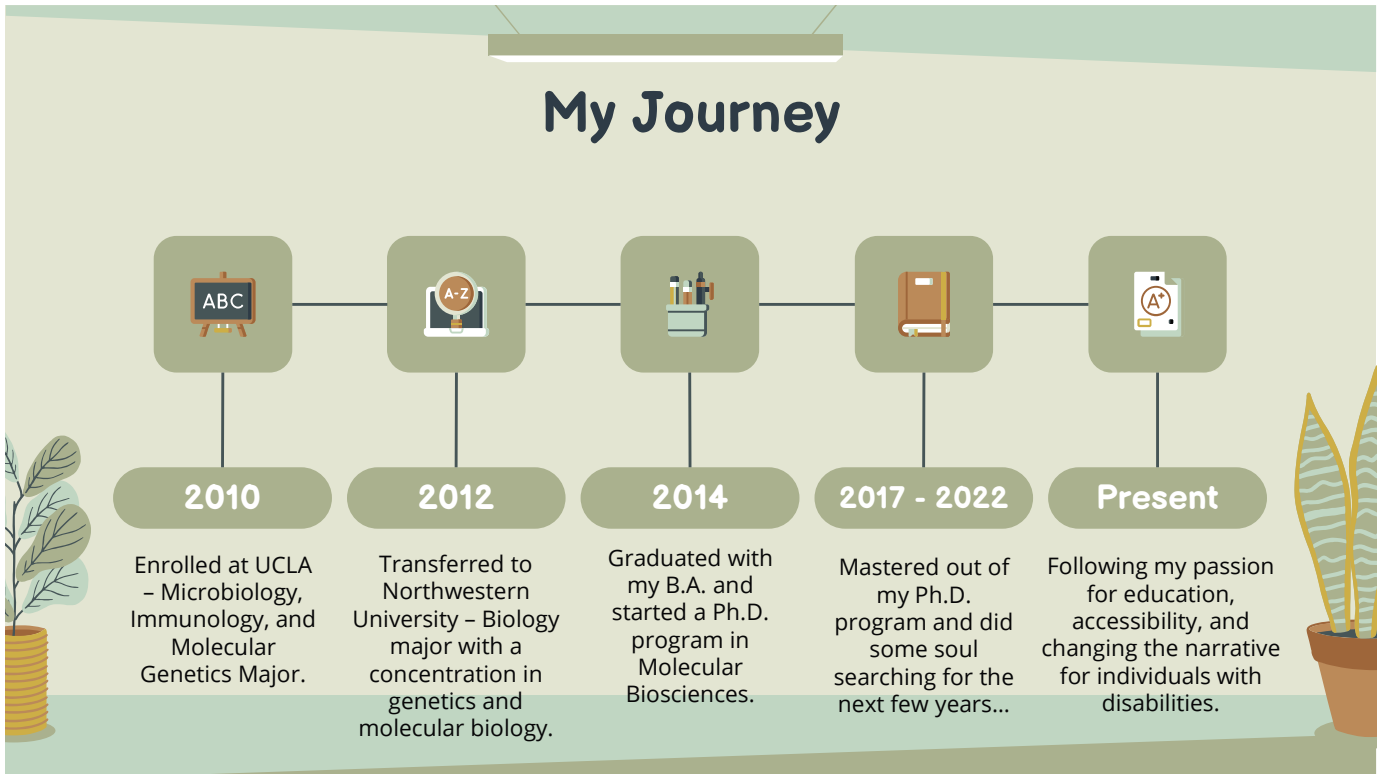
My Journey

ABC

A-Z

A+

2010

Enrolled at UCLA – Microbiology, Immunology, and Molecular Genetics Major.

2012

Transferred to Northwestern University – Biology major with a concentration in genetics and molecular biology.

2014

Graduated with my B.A. and started a Ph.D. program in Molecular Biosciences.

2017 - 2022

Mastered out of my Ph.D. program and did some soul searching for the next few years...

Present

Following my passion for education, accessibility, and changing the narrative for individuals with disabilities.